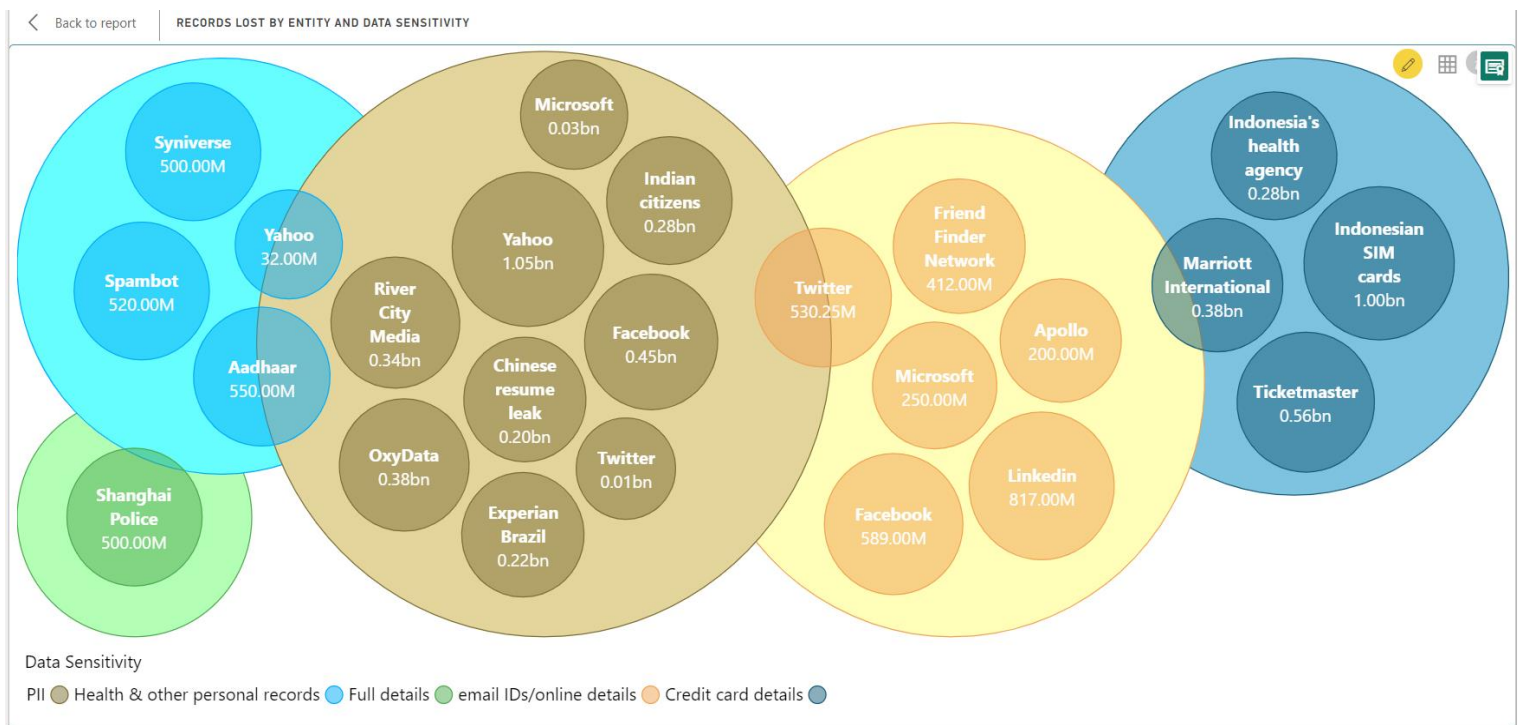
Back to report

RECORDS LOST BY ENTITY AND DATA SENSITIVITY

Syniverse
500.00M

Yahoo
32.00M

Spambot
520.00M

Aadhaar
550.00M

Shanghai Police
500.00M

Microsoft
0.03bn

Indian citizens
0.28bn

Yahoo
1.05bn

River City Media
0.34bn

Facebook
0.45bn

Chinese resume leak
0.20bn

OxyData
0.38bn

Twitter
0.01bn

Experian Brazil
0.22bn

Twitter
530.25M

Friend Finder Network
412.00M

Apollo
200.00M

Microsoft
250.00M

Linkedin
817.00M

Facebook
589.00M

Indonesia's health agency
0.28bn

Marriott International
0.38bn

Indonesian SIM cards
1.00bn

Ticketmaster
0.56bn

Data Sensitivity

PII Health & other personal records Full details email IDs/online details Credit card details